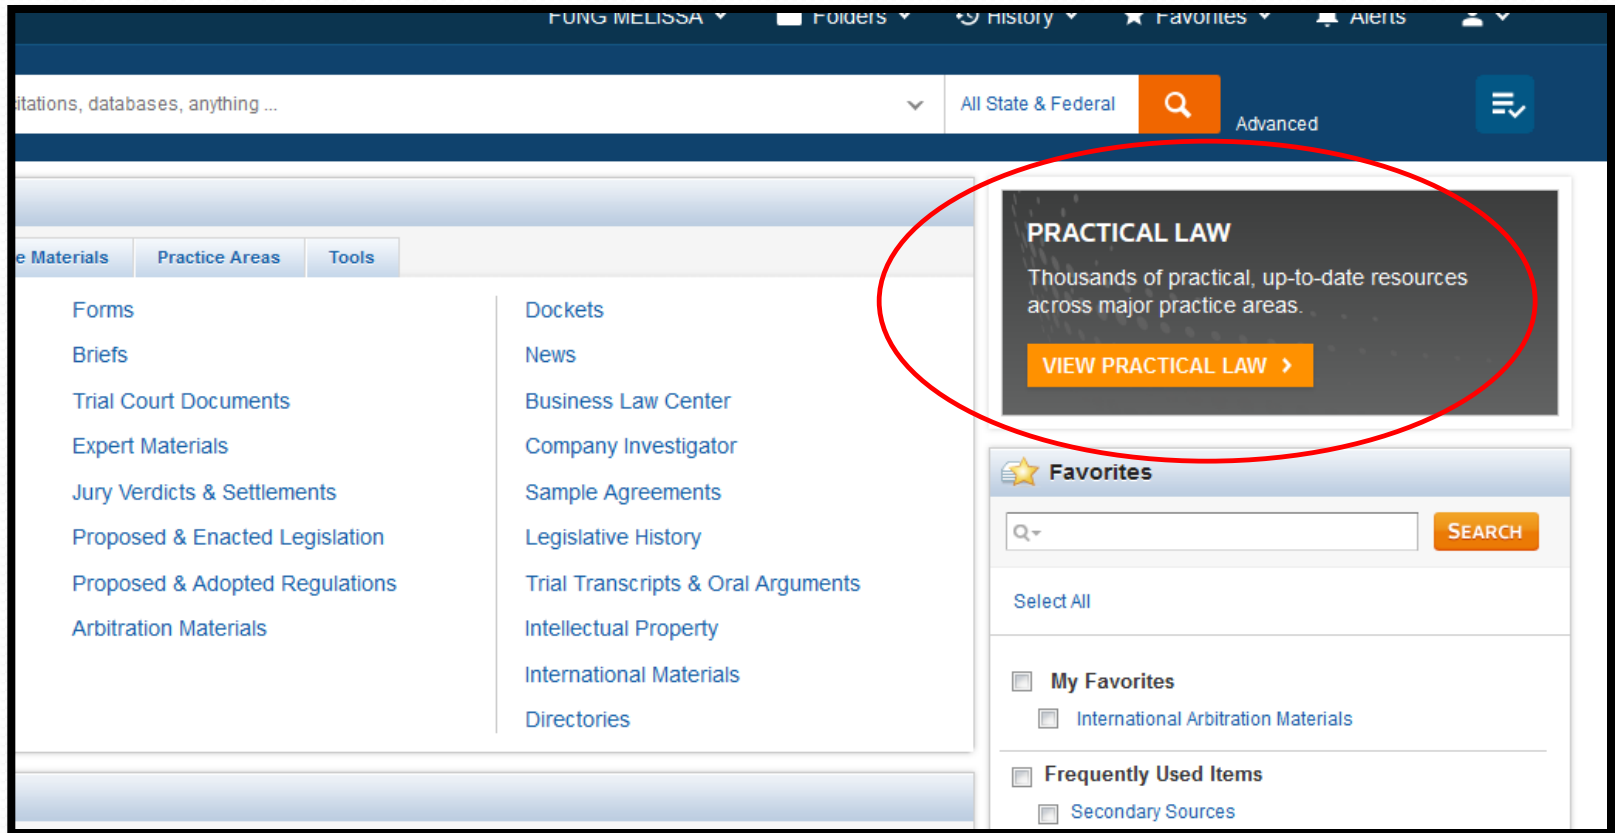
FUNG MELISSA Folders History Favorites Alerts

itations, databases, anything ...

All State & Federal

Advanced

e Materials | Practice Areas | Tools

Forms
Briefs
Trial Court Documents
Expert Materials
Jury Verdicts & Settlements
Proposed & Enacted Legislation
Proposed & Adopted Regulations
Arbitration Materials

Dockets
News
Business Law Center
Company Investigator
Sample Agreements
Legislative History
Trial Transcripts & Oral Arguments
Intellectual Property
International Materials
Directories

PRACTICAL LAW

Thousands of practical, up-to-date resources across major practice areas.

VIEW PRACTICAL LAW ›

Favorites

SEARCH

Select All

My Favorites
International Arbitration Materials

Frequently Used Items
Secondary Sources